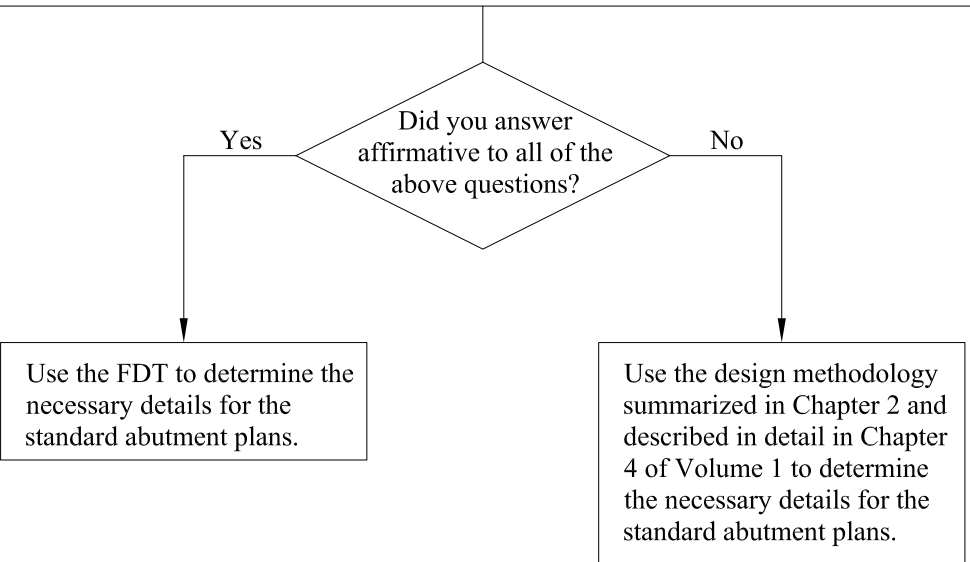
Did you answer affirmative to all of the above questions?

Yes

No

Use the FDT to determine the necessary details for the standard abutment plans.

Use the design methodology summarized in Chapter 2 and described in detail in Chapter 4 of Volume 1 to determine the necessary details for the standard abutment plans.